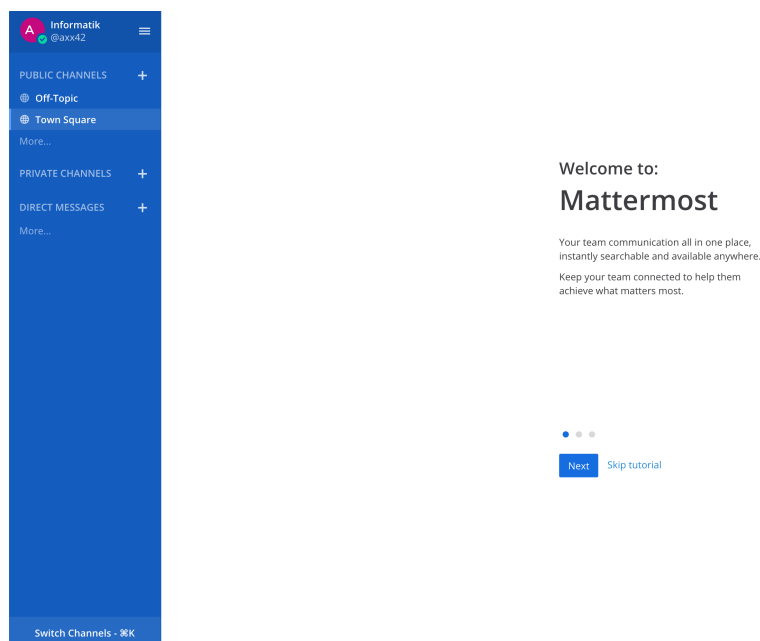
A
Informatik
@axx42

PUBLIC CHANNELS +
Off-Topic
Town Square
More...

PRIVATE CHANNELS +

DIRECT MESSAGES +
More...

Switch Channels - ⌘K

Welcome to:
Mattermost

Your team communication all in one place, instantly searchable and available anywhere.

Keep your team connected to help them achieve what matters most.

Next
Skip tutorial